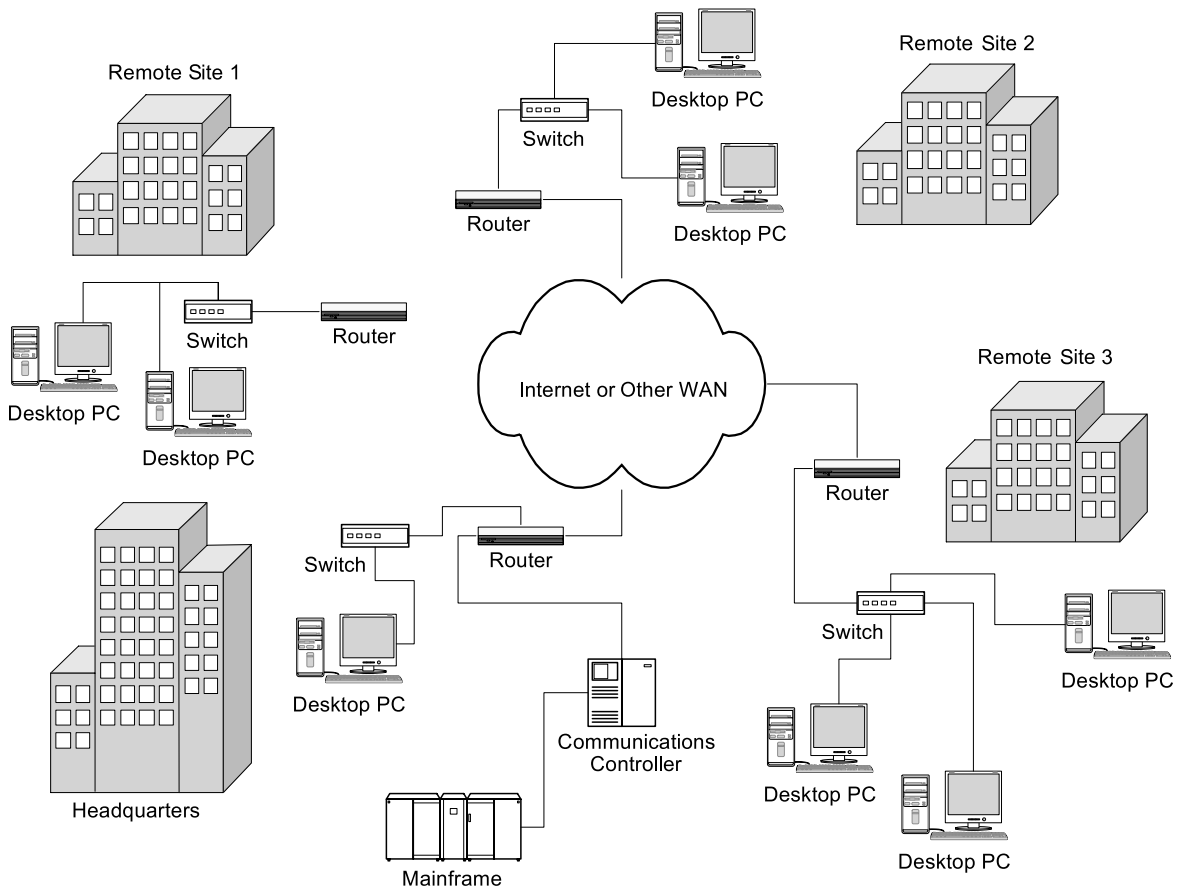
Remote Site 1

Desktop PC

Switch

Desktop PC

Router

Desktop PC

Remote Site 2

Switch

Router

Desktop PC

Router

Desktop PC

Desktop PC

Internet or Other WAN

Remote Site 3

Router

Headquarters

Switch

Router

Desktop PC

Communications Controller

Mainframe

Switch

Desktop PC

Desktop PC

Desktop PC